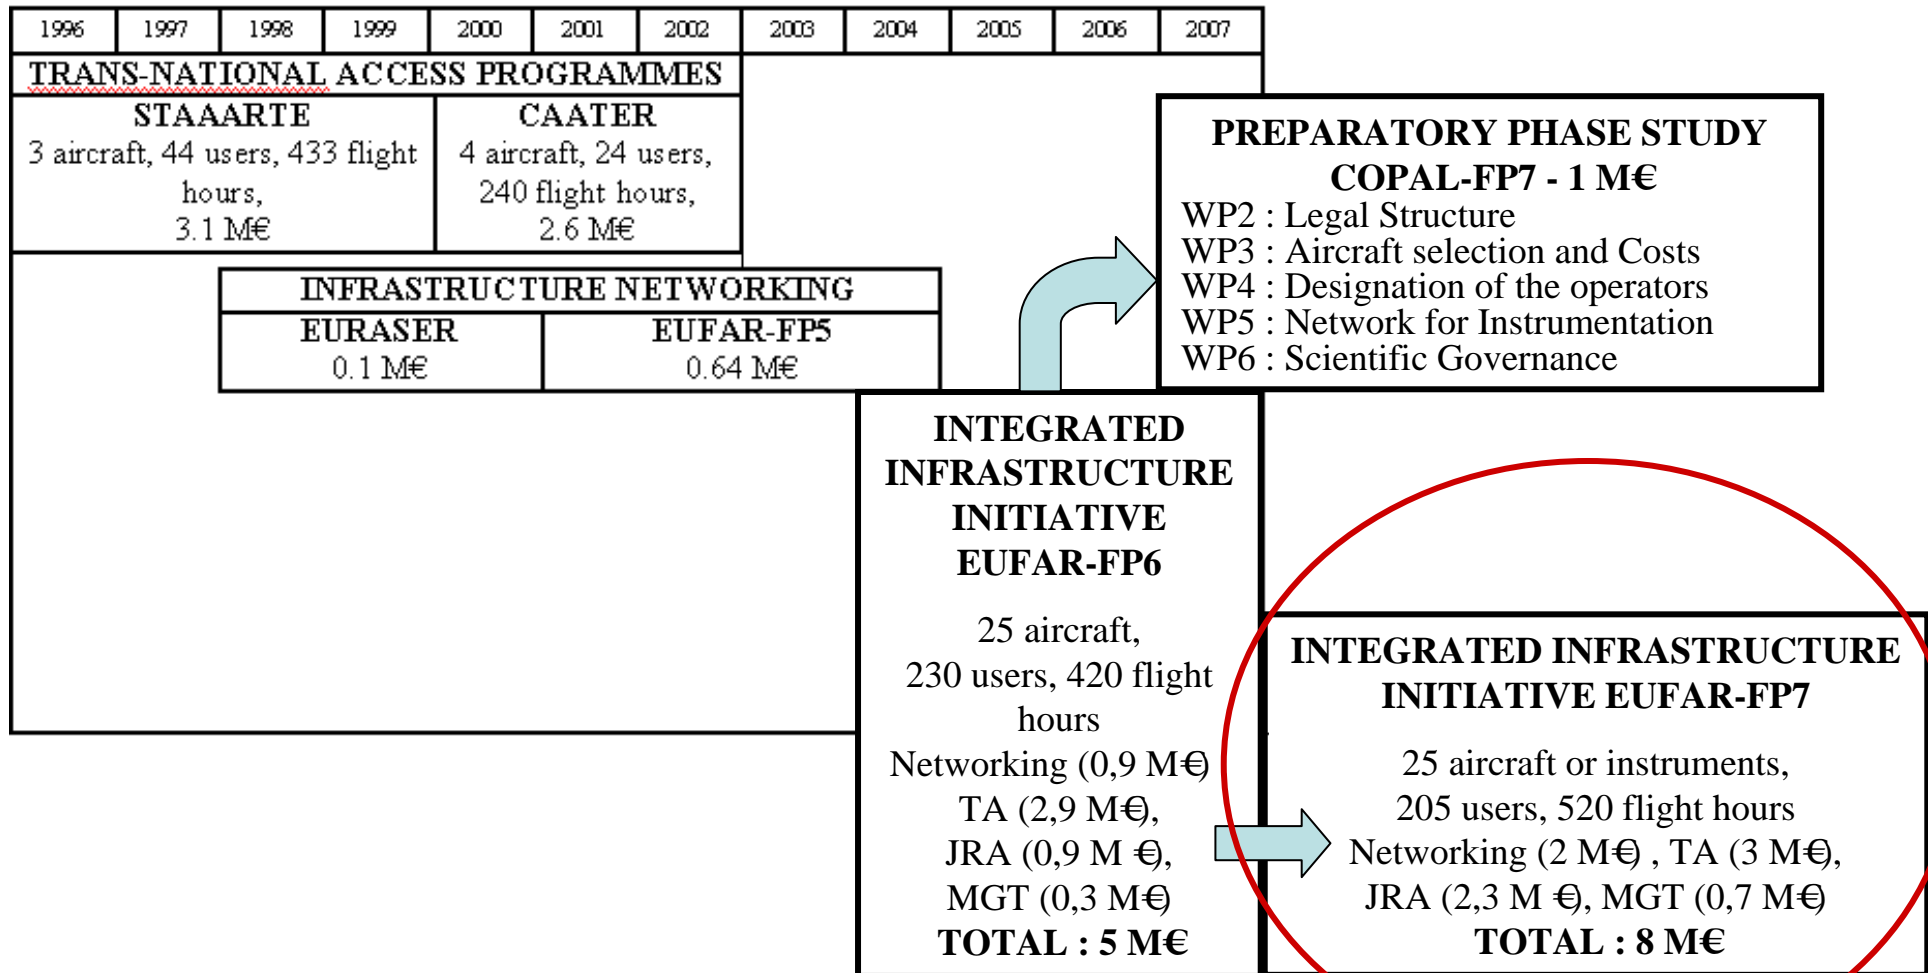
| 1996 | 1997 | 1998 | 1999 | 2000 | 2001 | 2002 | 2003 | 2004 | 2005 | 2006 | 2007 |
|---|---|---|---|---|---|---|---|---|---|---|---|

TRANS-NATIONAL ACCESS PROGRAMMES

STAAARTE
3 aircraft, 44 users, 433 flight hours,
3.1 M€

CAATER
4 aircraft, 24 users, 240 flight hours,
2.6 M€

INFRASTRUCTURE NETWORKING

EURASER
0.1 M€

EUFAR-FP5
0.64 M€

PREPARATORY PHASE STUDY
COPAL-FP7 - 1 M€
WP2 : Legal Structure
WP3 : Aircraft selection and Costs
WP4 : Designation of the operators
WP5 : Network for Instrumentation
WP6 : Scientific Governance

INTEGRATED INFRASTRUCTURE INITIATIVE EUFAR-FP6

25 aircraft,
230 users, 420 flight hours
Networking (0,9 M€)
TA (2,9 M€),
JRA (0,9 M €),
MGT (0,3 M€)
TOTAL : 5 M€

INTEGRATED INFRASTRUCTURE INITIATIVE EUFAR-FP7

25 aircraft or instruments,
205 users, 520 flight hours
Networking (2 M€) , TA (3 M€),
JRA (2,3 M €), MGT (0,7 M€)
TOTAL : 8 M€